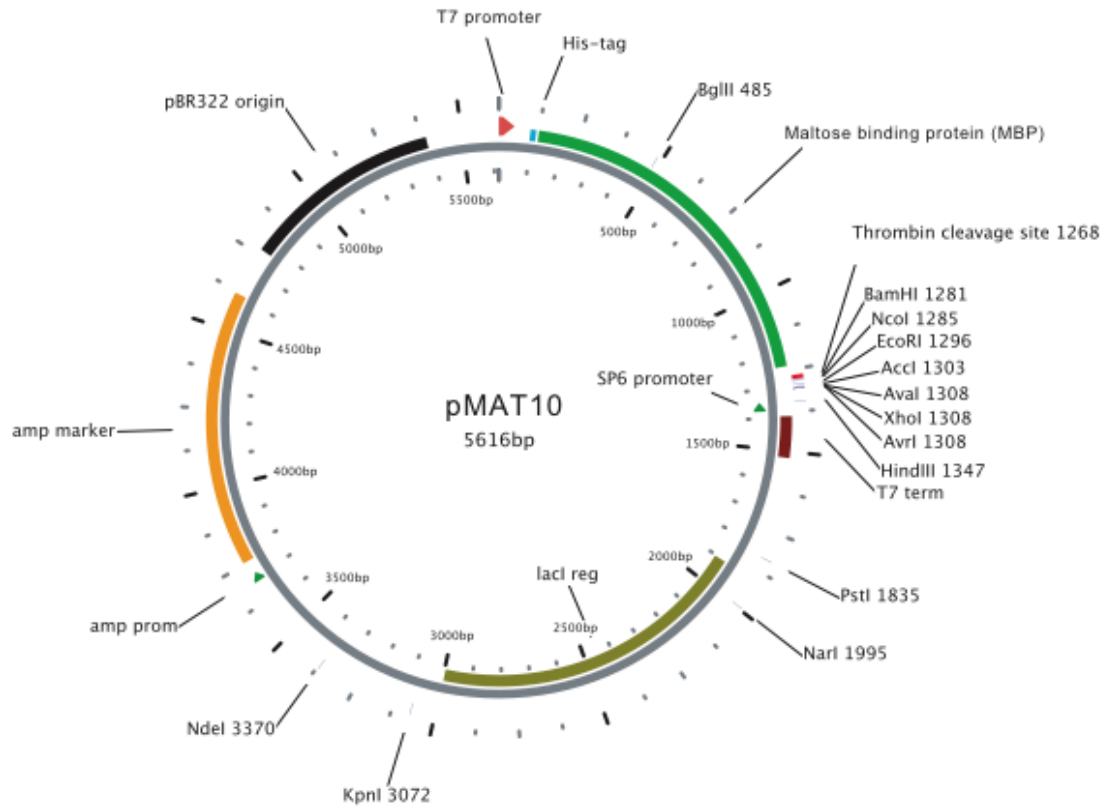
T7 promoter

His-tag

BglII 485

pBR322 origin

Maltose binding protein (MBP)

5500bp

500bp

5000bp

Thrombin cleavage site 1268

BamHI 1281

1000bp

NcoI 1285

4500bp

EcoRI 1296

AccI 1303

SP6 promoter

AvaI 1308

pMAT10

XhoI 1308

5616bp

amp marker

1500bp

AvrI 1308

HindIII 1347

4000bp

T7 term

2000bp

lacI reg

3500bp

PstI 1835

amp prom

3000bp

2500bp

NarI 1995

NdeI 3370

KpnI 3072